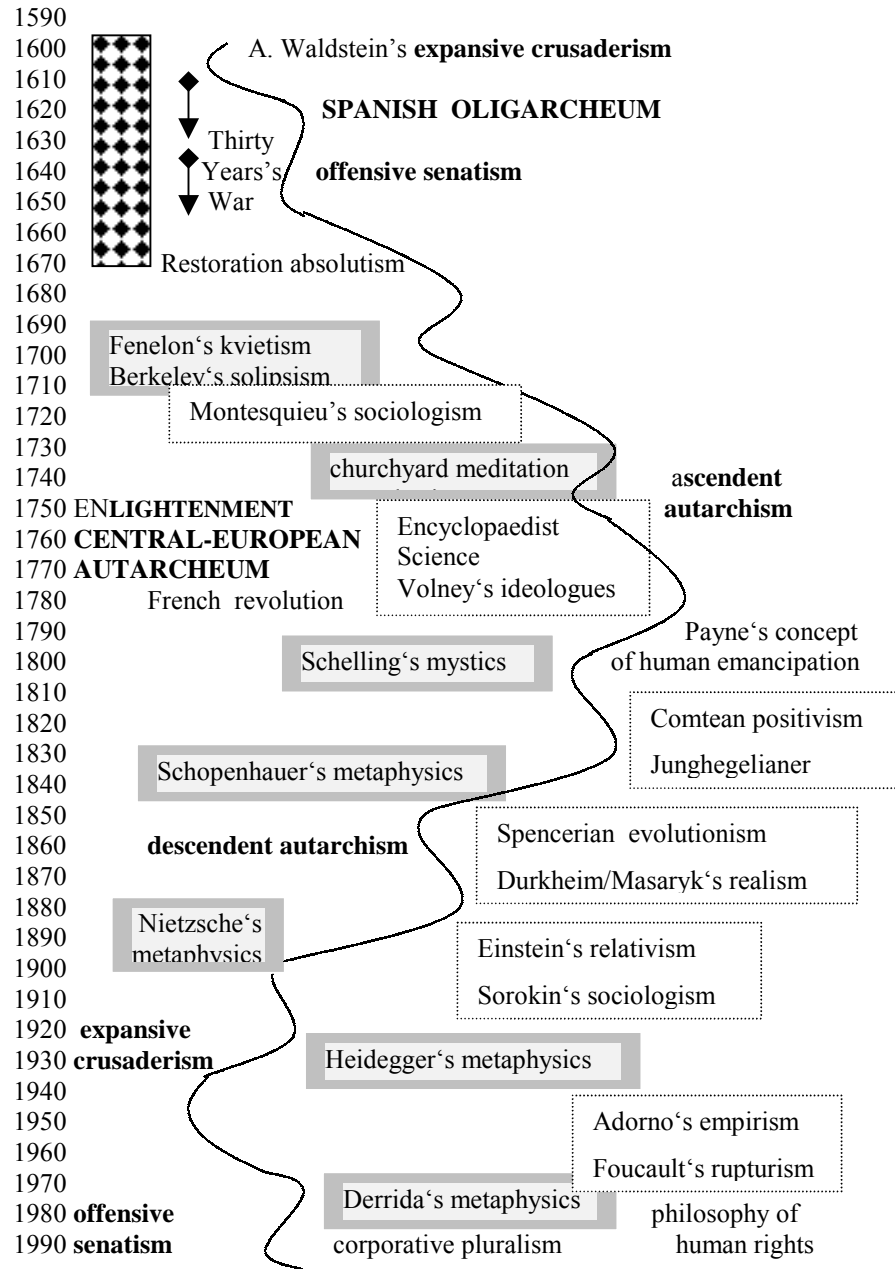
1590
1600 A. Waldstein's **expansive crusaderism**
1610
1620 **SPANISH OLIGARCHEUM**
1630 Thirty
1640 Years's **offensive senatism**
1650 War
1660
1670 Restoration absolutism
1680
1690
1700 Fenelon's kvietism
1710 Berkeley's solipsism
1720 Montesquieu's sociologism
1730
1740 churchyard meditation **ascendent autarchism**
1750 EN**LIGHTENMENT**
1760 **CENTRAL-EUROPEAN**
1770 **AUTARCHEUM**

Encyclopaedist
Science
Volney's ideologues

1780 French revolution
1790 Payne's concept
1800 Schelling's mystics of human emancipation
1810
1820 Comtean positivism
1830
1840 Schopenhauer's metaphysics Junghegelianer
1850
1860 **descendent autarchism** Spencerian evolutionism
1870 Durkheim/Masaryk's realism
1880
1890 Nietzsche's metaphysics Einstein's relativism
1900
1910 Sorokin's sociologism
1920 **expansive**
1930 **crusaderism** Heidegger's metaphysics
1940
1950 Adorno's empirism
1960
1970 Foucault's rupturism
1980 **offensive** Derrida's metaphysics philosophy of
1990 **senatism** corporative pluralism human rights